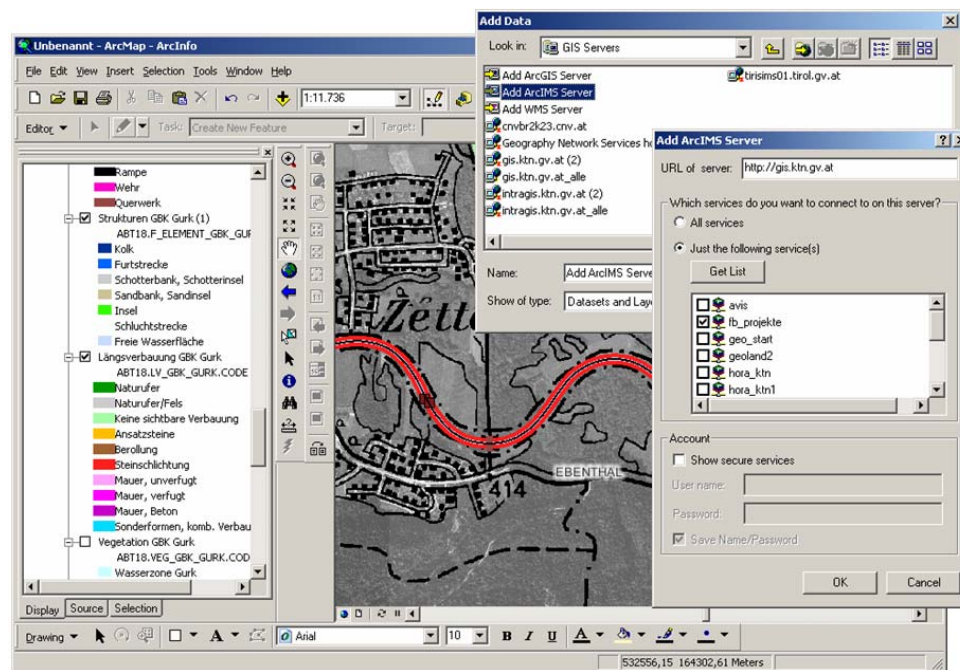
Unbenannt - ArcMap - ArcInfo

File Edit View Insert Selection Tools Window Help

1:11.736

Editor ▾ Task: Create New Feature Target:

Rampe
Wehr
Querwerk
Strukturen GBK Gurk (1)
ABT18.F_ELEMENT_GBK_GUR
Kolk
Furtstrecke
Schotterbank, Schotterinsel
Sandbank, Sandinsel
Insel
Schluchtstrecke
Freie Wasserfläche
Längsverbauung GBK Gurk
ABT18.LV_GBK_GURK.CODE
Naturufer
Naturufer/Fels
Keine sichtbare Verbauung
Ansatzsteine
Berollung
Steinschlichtung
Mauer, unverfugt
Mauer, verfugt
Mauer, Beton
Sonderformen, komb. Verbau
Vegetation GBK Gurk
ABT18.VEG_GBK_GURK.COD
Wasserzone Gurk

Display Source Selection

Žette

EBENTHAL

414

Drawing ▾ A Arial 10 B I U A

532556,15 164302,61 Meters

Add Data

Look in: GIS Servers

Add ArcGIS Server
Add ArcIMS Server
Add WMS Server
cnvbr2k23.cnv.at
Geography Network Services h
gis.ktn.gv.at (2)
gis.ktn.gv.at_alle
intragis.ktn.gv.at (2)
intragis.ktn.gv.at_alle
tirisims01.tirol.gv.at

Name: Add ArcIMS Serve

Show of type: Datasets and Lay

Add ArcIMS Server

URL of server: http://gis.ktn.gv.at

Which services do you want to connect to on this server?
All services
Just the following service(s)
Get List

avis
fb_projekte
geo_start
geoland2
hora_ktn
hora_ktn1

Account
Show secure services
User name:
Password:
Save Name/Password

OK Cancel